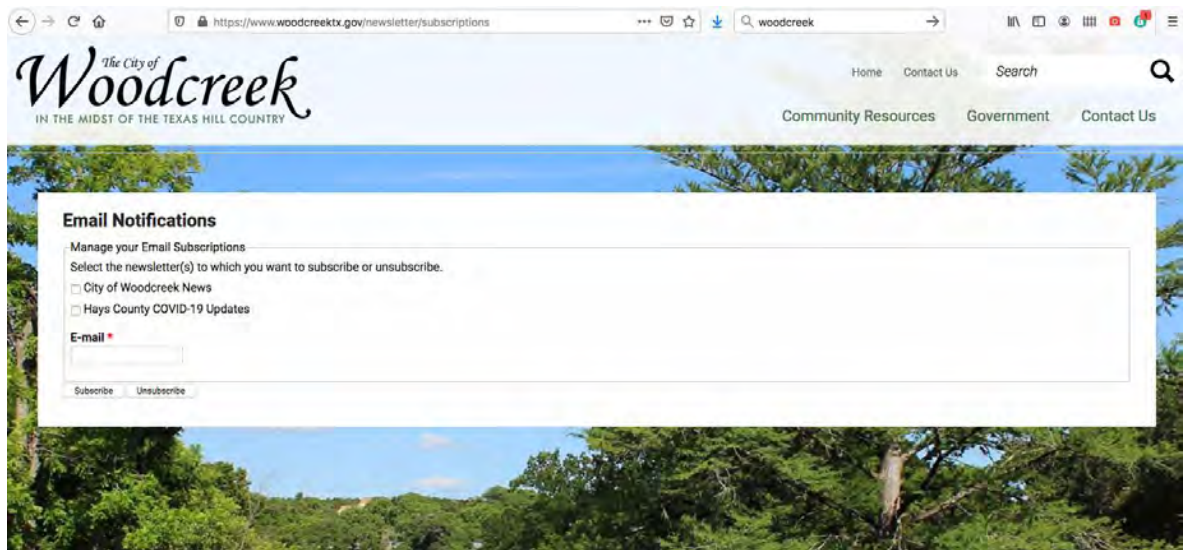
https://www.woodcreektx.gov/newsletter/subscriptions

woodcreek

The City of Woodcreek
IN THE MIDST OF THE TEXAS HILL COUNTRY

Home Contact Us Search

Community Resources Government Contact Us

Email Notifications

Manage your Email Subscriptions

Select the newsletter(s) to which you want to subscribe or unsubscribe.

City of Woodcreek News

Hays County COVID-19 Updates

E-mail *

Subscribe Unsubscribe